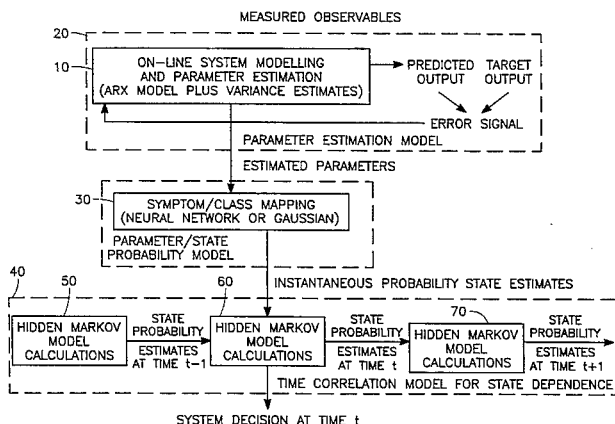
MEASURED OBSERVABLES

20

10

ON-LINE SYSTEM MODELLING AND PARAMETER ESTIMATION (ARX MODEL PLUS VARIANCE ESTIMATES)

PREDICTED OUTPUT

TARGET OUTPUT

ERROR SIGNAL

PARAMETER ESTIMATION MODEL

ESTIMATED PARAMETERS

30

SYMPTOM/CLASS MAPPING (NEURAL NETWORK OR GAUSSIAN)

PARAMETER/STATE PROBABILITY MODEL

40

50

60

INSTANTANEOUS PROBABILITY STATE ESTIMATES

70

HIDDEN MARKOV MODEL CALCULATIONS

STATE PROBABILITY ESTIMATES AT TIME t−1

HIDDEN MARKOV MODEL CALCULATIONS

STATE PROBABILITY ESTIMATES AT TIME t

HIDDEN MARKOV MODEL CALCULATIONS

STATE PROBABILITY ESTIMATES AT TIME t+1

TIME CORRELATION MODEL FOR STATE DEPENDENCE

SYSTEM DECISION AT TIME t